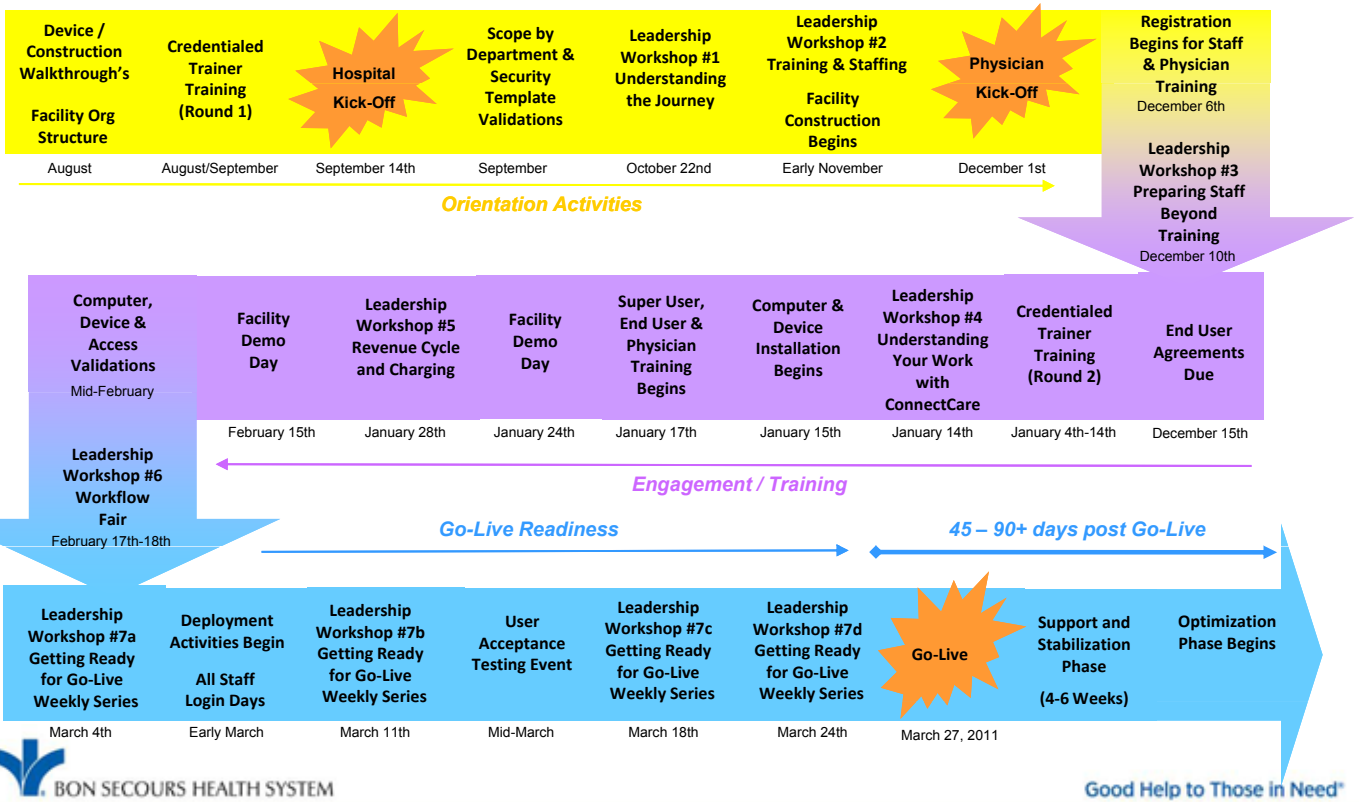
Device / Construction Walkthrough's

Facility Org Structure

August

Credentialed Trainer Training (Round 1)

August/September

Hospital Kick-Off

September 14th

Scope by Department & Security Template Validations

September

Leadership Workshop #1 Understanding the Journey

October 22nd

Leadership Workshop #2 Training & Staffing

Facility Construction Begins

Early November

Physician Kick-Off

December 1st

Registration Begins for Staff & Physician Training

December 6th

Leadership Workshop #3 Preparing Staff Beyond Training

December 10th

Orientation Activities

Computer, Device & Access Validations

Mid-February

Facility Demo Day

February 15th

Leadership Workshop #5 Revenue Cycle and Charging

January 28th

Facility Demo Day

January 24th

Super User, End User & Physician Training Begins

January 17th

Computer & Device Installation Begins

January 15th

Leadership Workshop #4 Understanding Your Work with ConnectCare

January 14th

Credentialed Trainer Training (Round 2)

January 4th-14th

End User Agreements Due

December 15th

Leadership Workshop #6 Workflow Fair

February 17th-18th

Engagement / Training

Go-Live Readiness

45 – 90+ days post Go-Live

Leadership Workshop #7a Getting Ready for Go-Live Weekly Series

March 4th

Deployment Activities Begin

All Staff Login Days

Early March

Leadership Workshop #7b Getting Ready for Go-Live Weekly Series

March 11th

User Acceptance Testing Event

Mid-March

Leadership Workshop #7c Getting Ready for Go-Live Weekly Series

March 18th

Leadership Workshop #7d Getting Ready for Go-Live Weekly Series

March 24th

Go-Live

March 27, 2011

Support and Stabilization Phase

(4-6 Weeks)

Optimization Phase Begins

BON SECOURS HEALTH SYSTEM

Good Help to Those in Need®